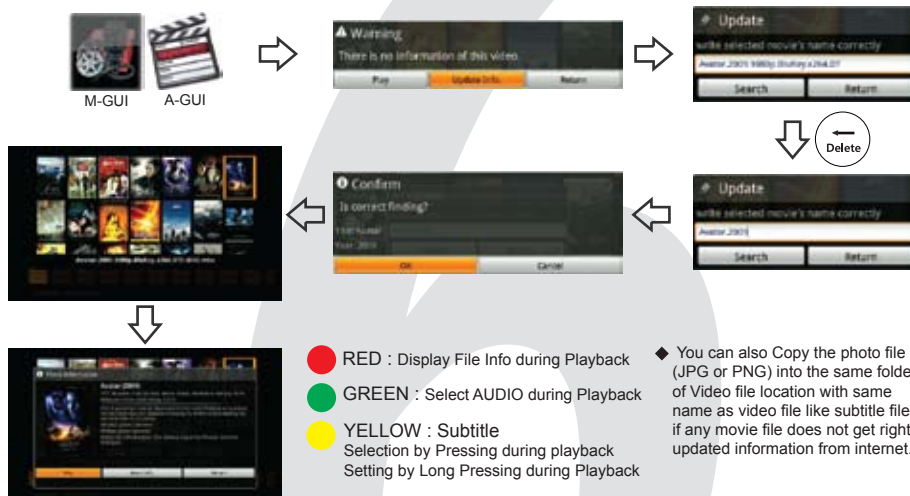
M-GUI A-GUI

Warning
There is no information of this video.
Play Update Info. Return

Update
write selected movie's name correctly
Avatar.2009.1080p.BluRay.x264.DT
Search Return

Delete

Update
write selected movie's name correctly
Avatar.2009
Search Return

Confirm
Is correct finding?
Title: Avatar
Year: 2009
OK Cancel

RED : Display File Info during Playback

GREEN : Select AUDIO during Playback

YELLOW : Subtitle
Selection by Pressing during playback
Setting by Long Pressing during Playback

◆ You can also Copy the photo file (JPG or PNG) into the same folde of Video file location with same name as video file like subtitle file if any movie file does not get right updated information from internet.